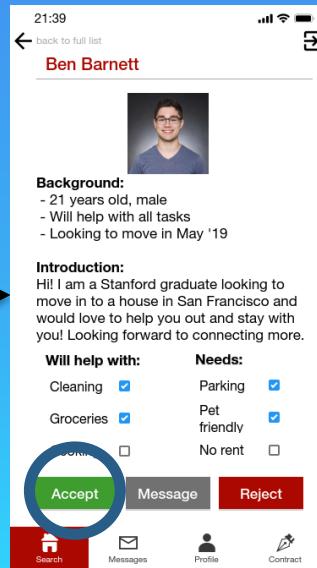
21:39

back to full list

Ben Barnett

Background:
- 21 years old, male
- Will help with all tasks
- Looking to move in May '19

Introduction:
Hi! I am a Stanford graduate looking to move in to a house in San Francisco and would love to help you out and stay with you! Looking forward to connecting more.

| Will help with: | | Needs: | |
|---|---|---|---|
| Cleaning | ☑ | Parking | ☑ |
| Groceries | ☑ | Pet friendly | ☑ |
| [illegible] | ☐ | No rent | ☐ |

Accept Message Reject

Search Messages Profile Contract